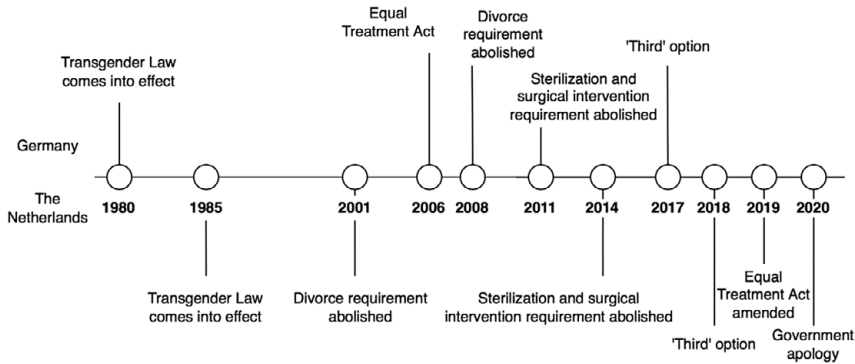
Equal Treatment Act

Divorce requirement abolished

Transgender Law comes into effect

'Third' option

Sterilization and surgical intervention requirement abolished

Germany

The Netherlands

1980

1985

2001

2006

2008

2011

2014

2017

2018

2019

2020

Transgender Law comes into effect

Divorce requirement abolished

Sterilization and surgical intervention requirement abolished

Equal Treatment Act amended

'Third' option

Government apology